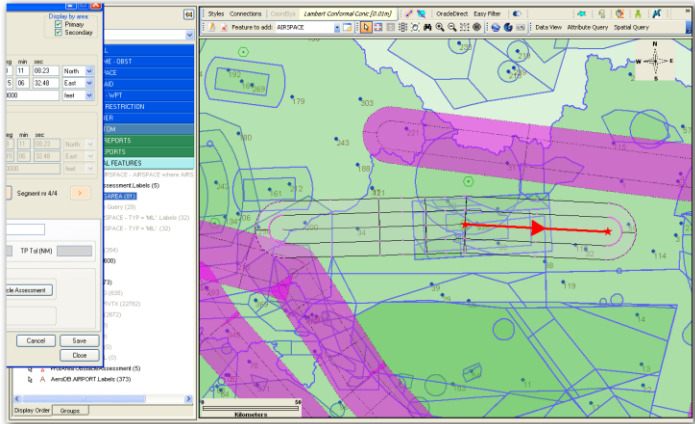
Display by area:
Primary
Secondary

deg min sec
11 08.23 North
06 32.48 East
feet

deg min sec
11 08.23 North
06 32.48 East
feet

Segment nr 4/4

TP Tol (NM)

cle Assessment

Cancel
Save
Close

L
ME - OBST
ACE
AID
- WPT
RESTRICTION
ER
OM
REPORTS
PORTS
AL FEATURES
AIRSPACE - AIRSPACE where AIR
Assessment Labels (6)
AREA (91)
query (28)
SPACE - TYP = 'ML' Labels (32)
SPACE - TYP = 'ML' (32)
(84)
(600)
(73)
(598)
(TE (22782)
(2672)
ProjArea ObstacleAssessment (5)
AeroDB AIRPORT Labels (373)

Display Order
Groups

Styles
Connections
Lambert Conformal Conic (0.0m)
OracleDirect
Easy Filter
Data View
Attribute Query
Spatial Query

Feature to add:
AIRSPACE

179
303
243
221
206
106
200
119
114
118
110

0
50
Kilometers